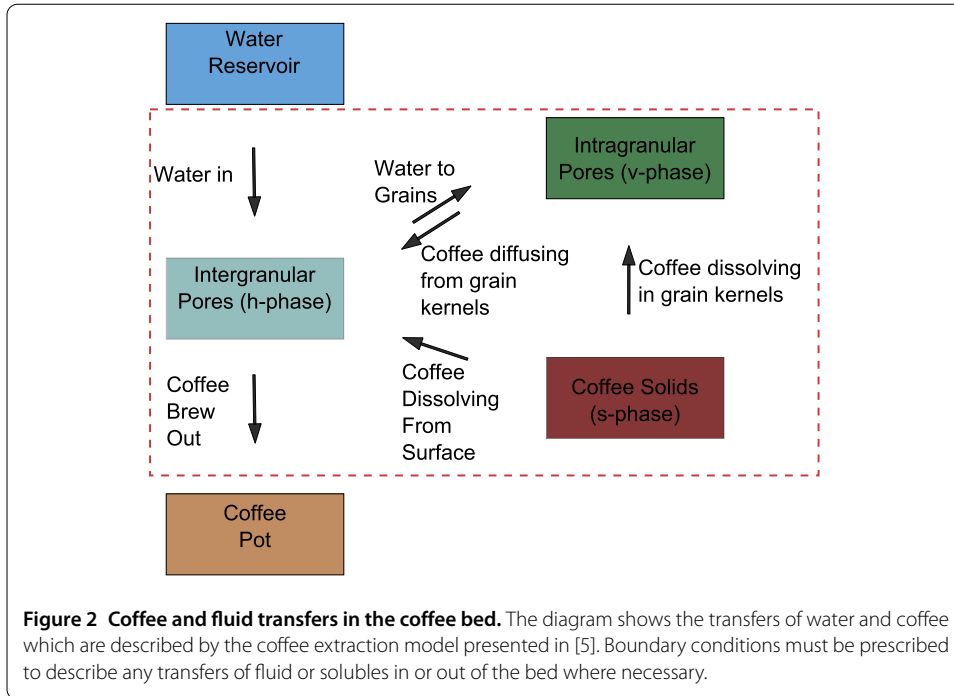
Water Reservoir

Water in

Water to Grains

Intragranular Pores (v-phase)

Coffee diffusing from grain kernels

Intergranular Pores (h-phase)

Coffee dissolving in grain kernels

Coffee Brew Out

Coffee Dissolving From Surface

Coffee Solids (s-phase)

Coffee Pot

**Figure 2 Coffee and fluid transfers in the coffee bed.** The diagram shows the transfers of water and coffee which are described by the coffee extraction model presented in [5]. Boundary conditions must be prescribed to describe any transfers of fluid or solubles in or out of the bed where necessary.